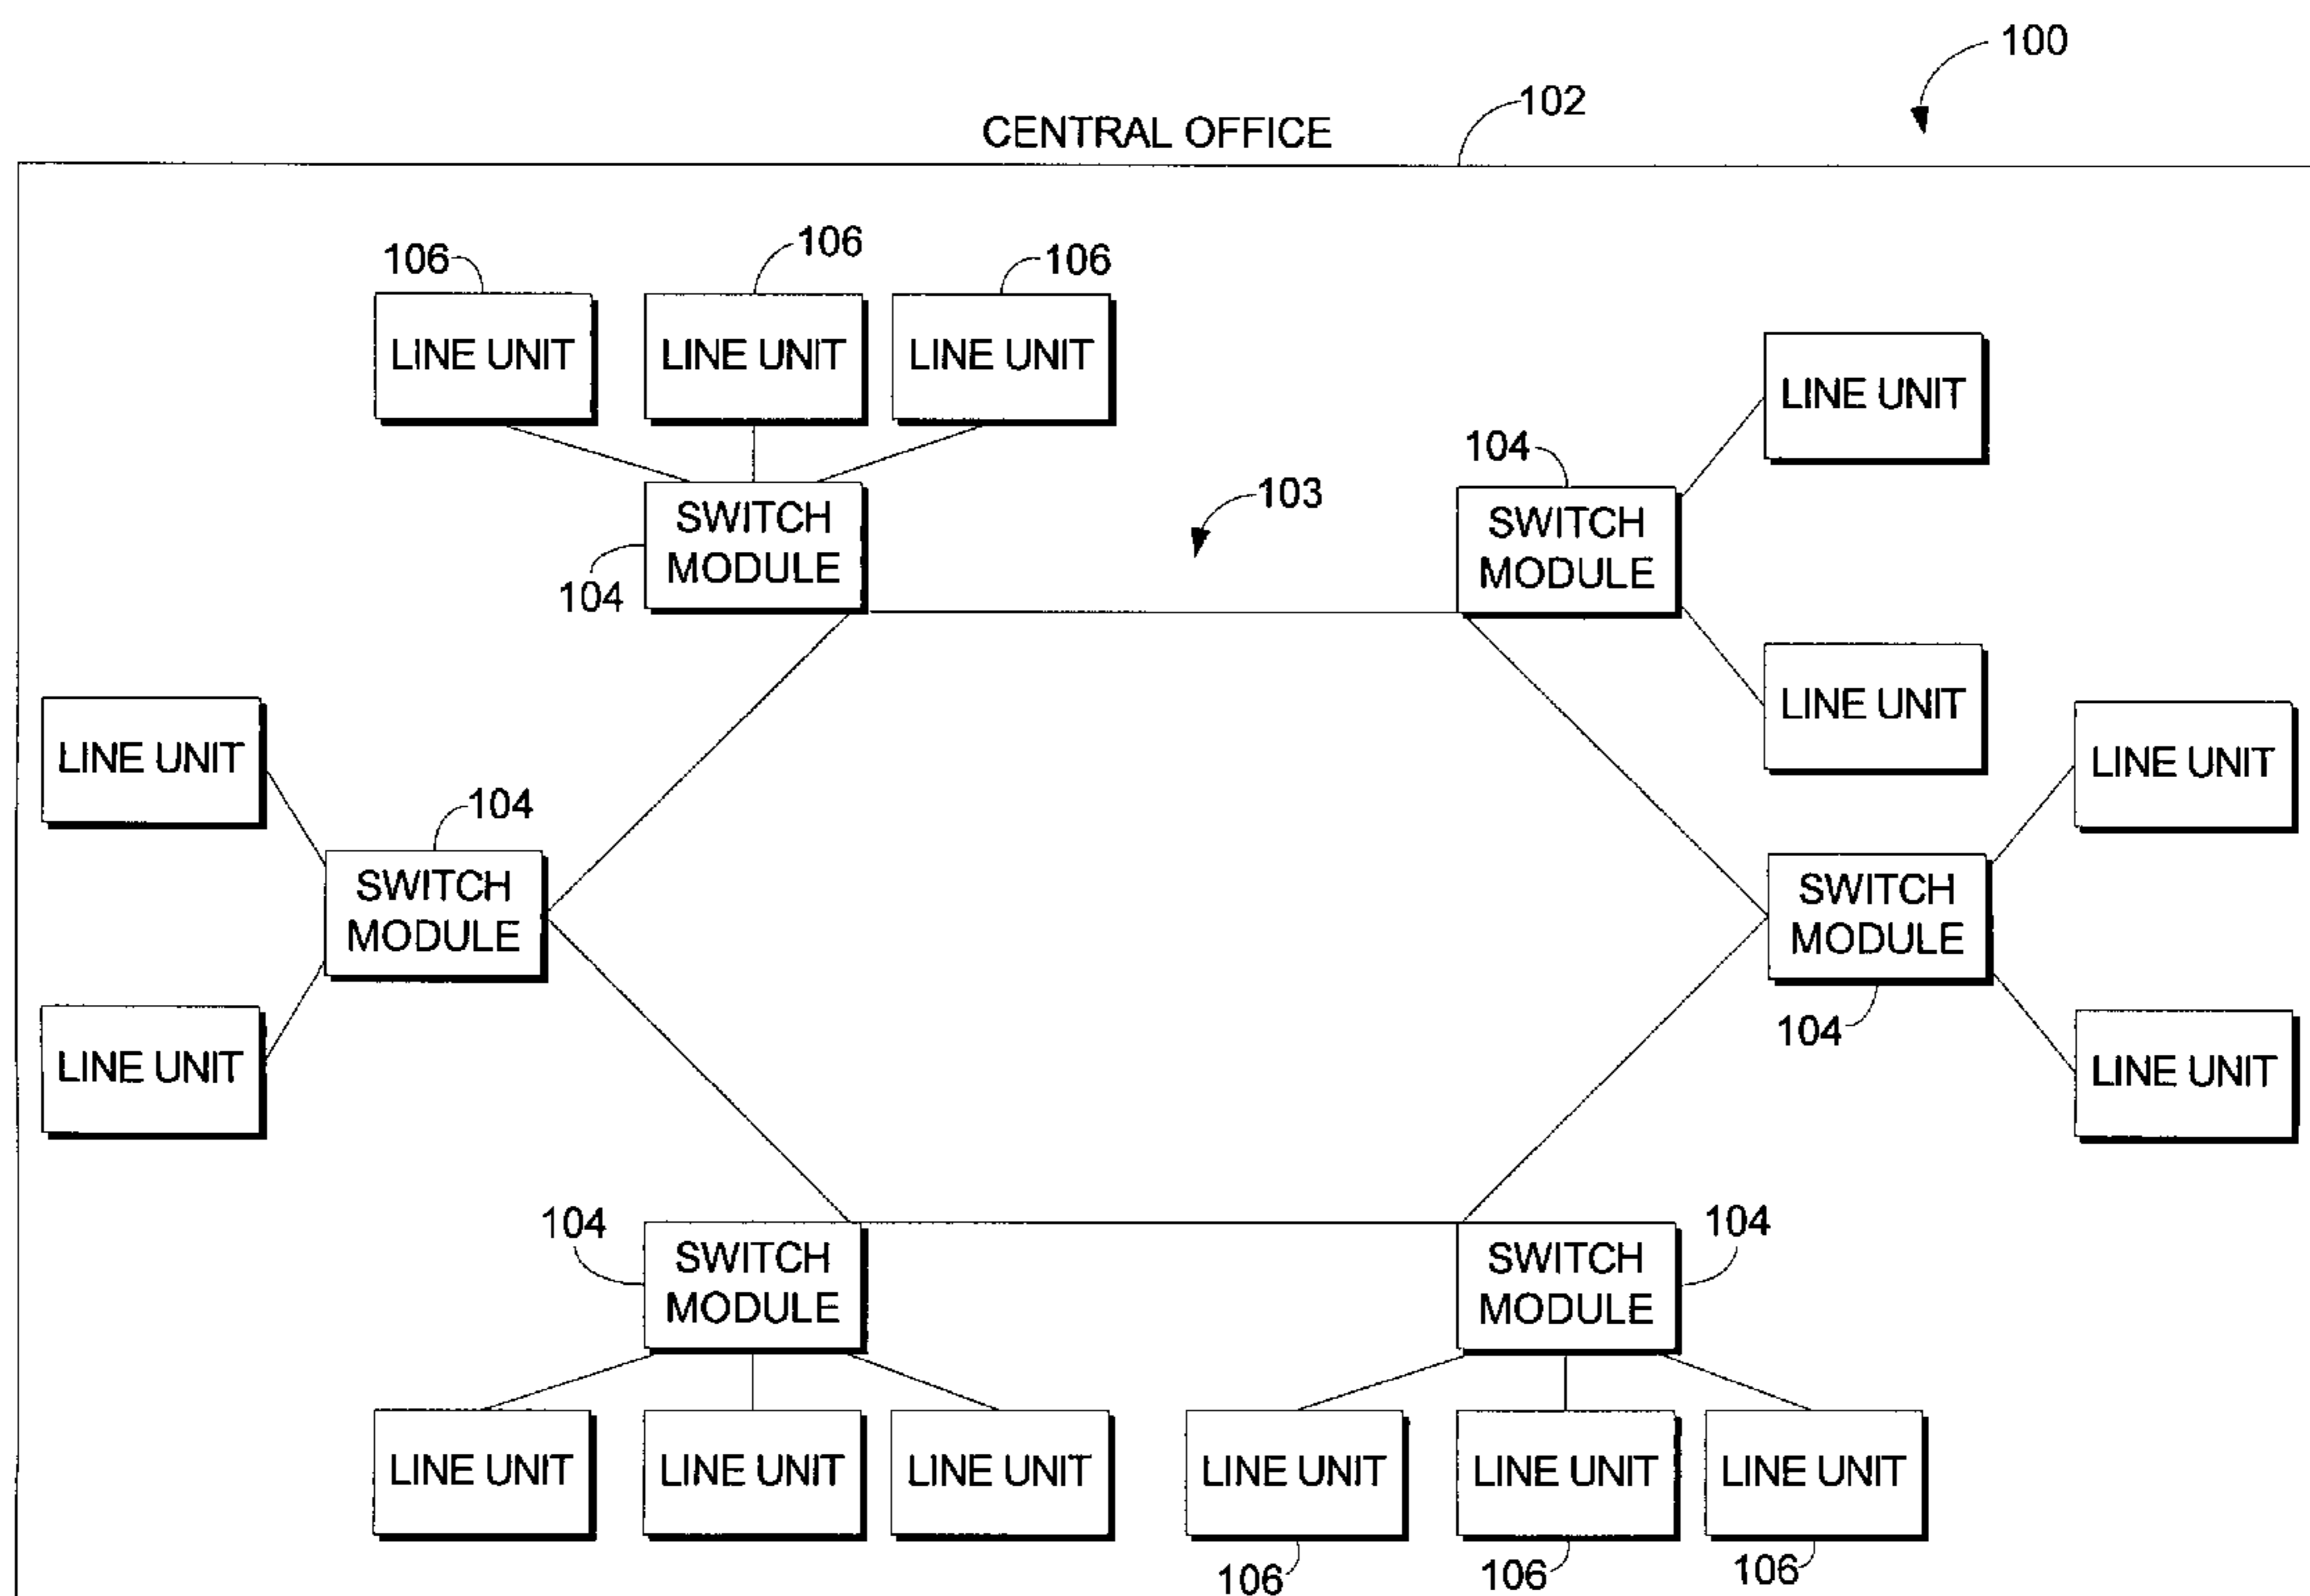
100

102

CENTRAL OFFICE

106 106 106

LINE UNIT LINE UNIT LINE UNIT

LINE UNIT

104

103

SWITCH MODULE

SWITCH MODULE

104

LINE UNIT

LINE UNIT

LINE UNIT

104

SWITCH MODULE

SWITCH MODULE

LINE UNIT

104

LINE UNIT

104

104

SWITCH MODULE

SWITCH MODULE

LINE UNIT LINE UNIT LINE UNIT LINE UNIT LINE UNIT LINE UNIT

106 106 106